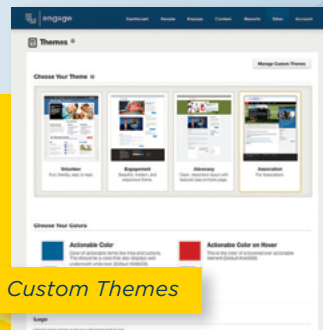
engage

Dashboard Results Engage Content Reports Sites Account

Themes

Manage Custom Themes

Choose Your Theme

Volunteer
Fun, friendly, easy to read.

Engagement
Beautiful, modern, and responsive theme.

Advocacy
Clean, responsive layout with featured area on home page.

Association
For associations

Choose Your Colors

Actionable Color
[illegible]

Actionable Color on Hover
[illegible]

Custom Themes

Logo
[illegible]